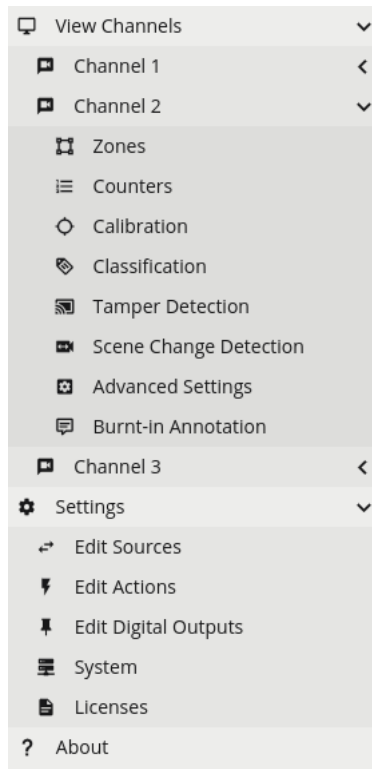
View Channels
Channel 1
Channel 2
Zones
Counters
Calibration
Classification
Tamper Detection
Scene Change Detection
Advanced Settings
Burnt-in Annotation
Channel 3
Settings
Edit Sources
Edit Actions
Edit Digital Outputs
System
Licenses
? About